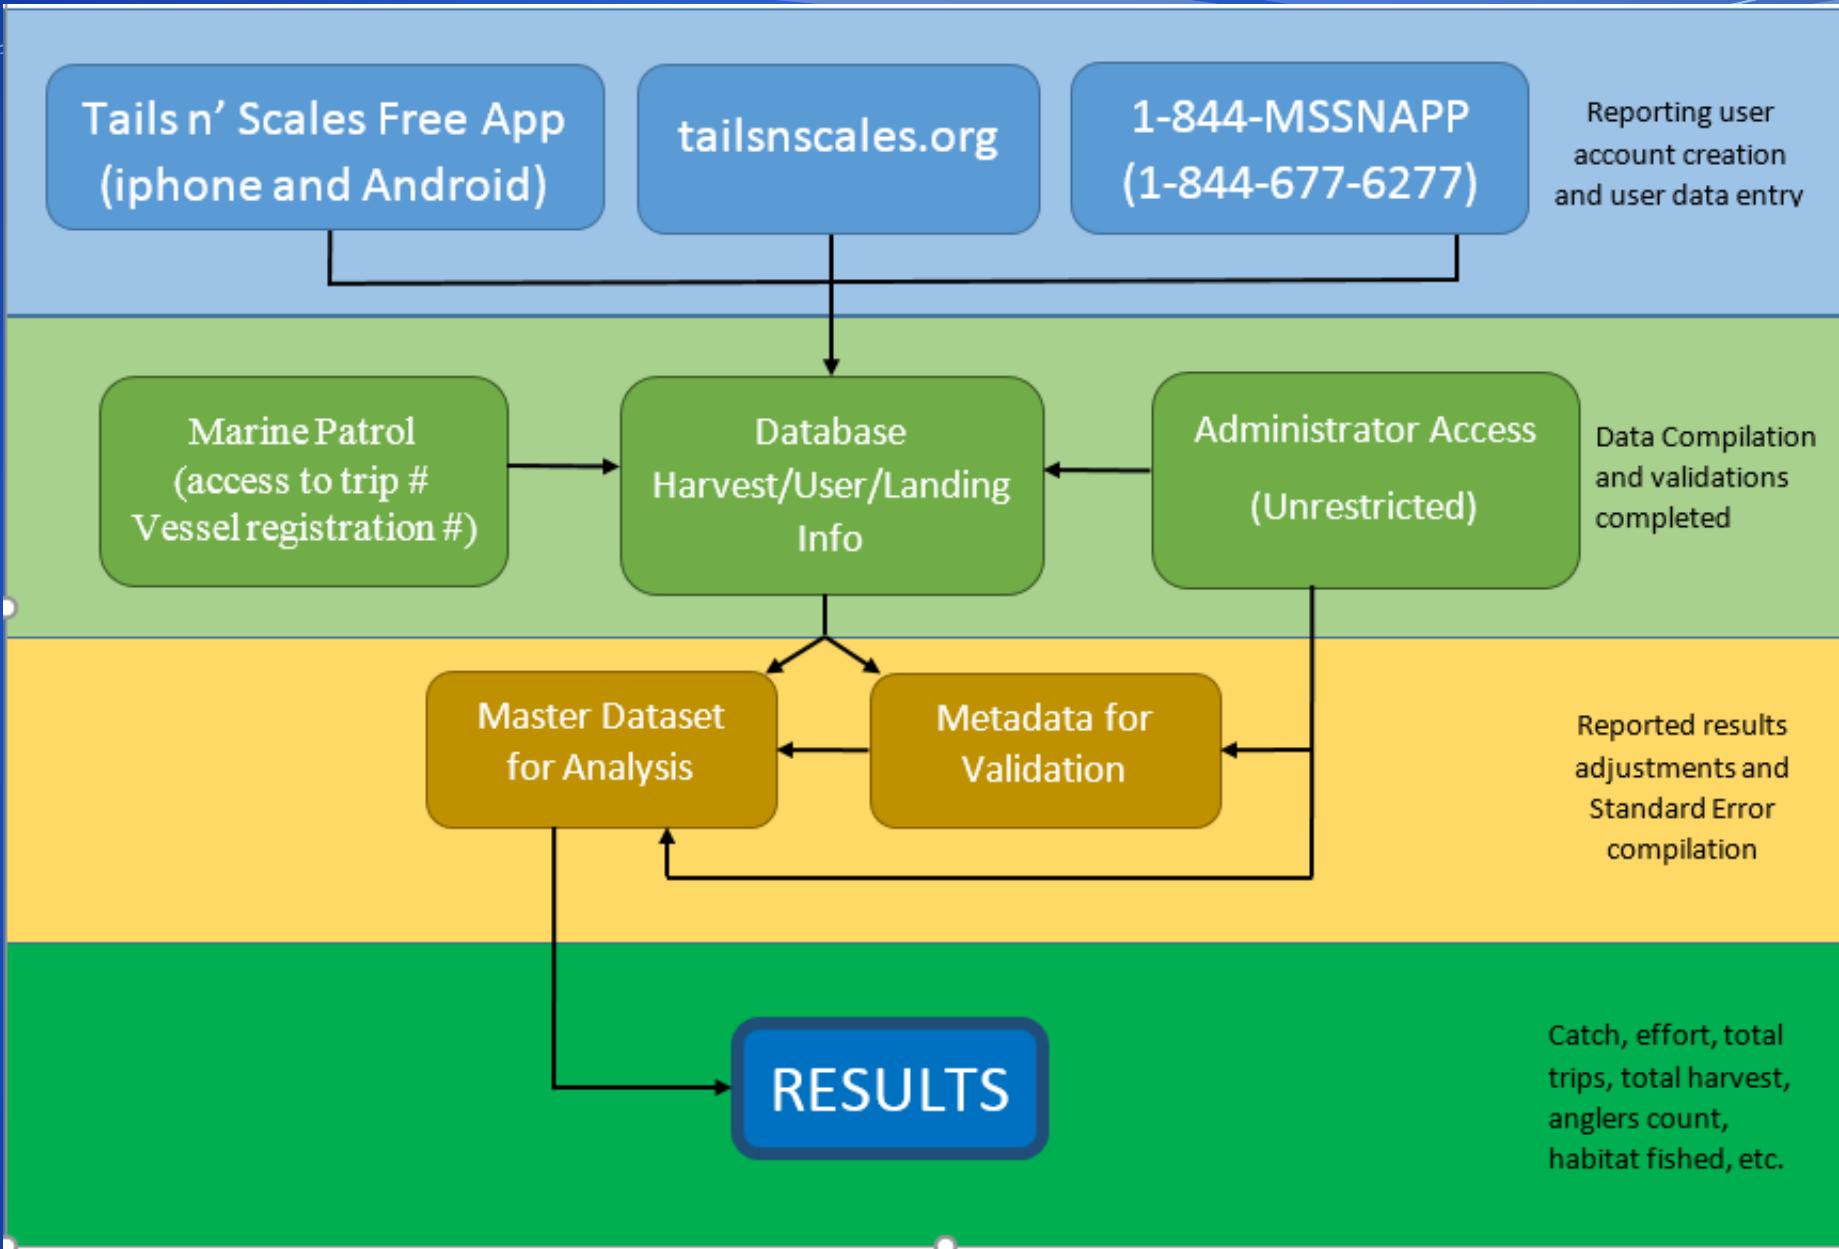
Tails n' Scales Free App (iphone and Android)

tailsnscales.org

1-844-MSSNAPP (1-844-677-6277)

Reporting user account creation and user data entry

Marine Patrol (access to trip # Vessel registration #)

Database Harvest/User/Landing Info

Administrator Access

(Unrestricted)

Data Compilation and validations completed

Master Dataset for Analysis

Metadata for Validation

Reported results adjustments and Standard Error compilation

RESULTS

Catch, effort, total trips, total harvest, anglers count, habitat fished, etc.